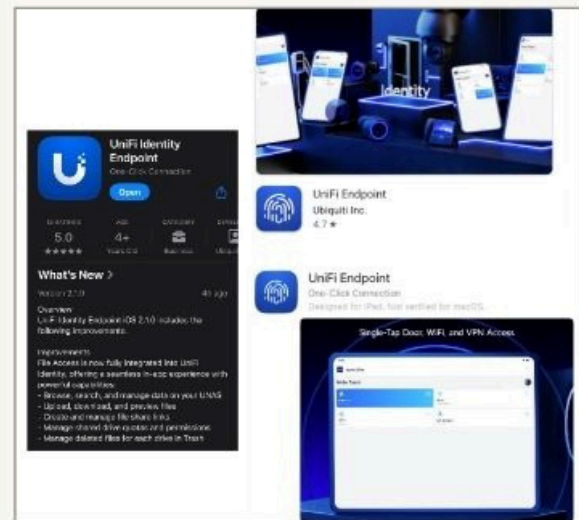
Identity

UniFi Identity Endpoint
One-Click Connection
Open

RATINGS
5.0
★★★★★
AGE
4+
Years Old
CATEGORY
Business
DEVE
Ubiqu

What's New >
Version 2.1.0
4h ago

Overview
UniFi Identity Endpoint iOS 2.1.0 includes the following improvements.

Improvements
File Access is now fully integrated into UniFi Identity, offering a seamless in-app experience with powerful capabilities:
- Browse, search, and manage data on your UNAS
- Upload, download, and preview files
- Create and manage file share links
- Manage shared drive quotas and permissions
- Manage deleted files for each drive in Trash

UniFi Endpoint
Ubiquiti Inc.
4.7 ★

UniFi Endpoint
One-Click Connection
Designed for iPad. Not verified for macOS

Single-Tap Door, WiFi, and VPN Access